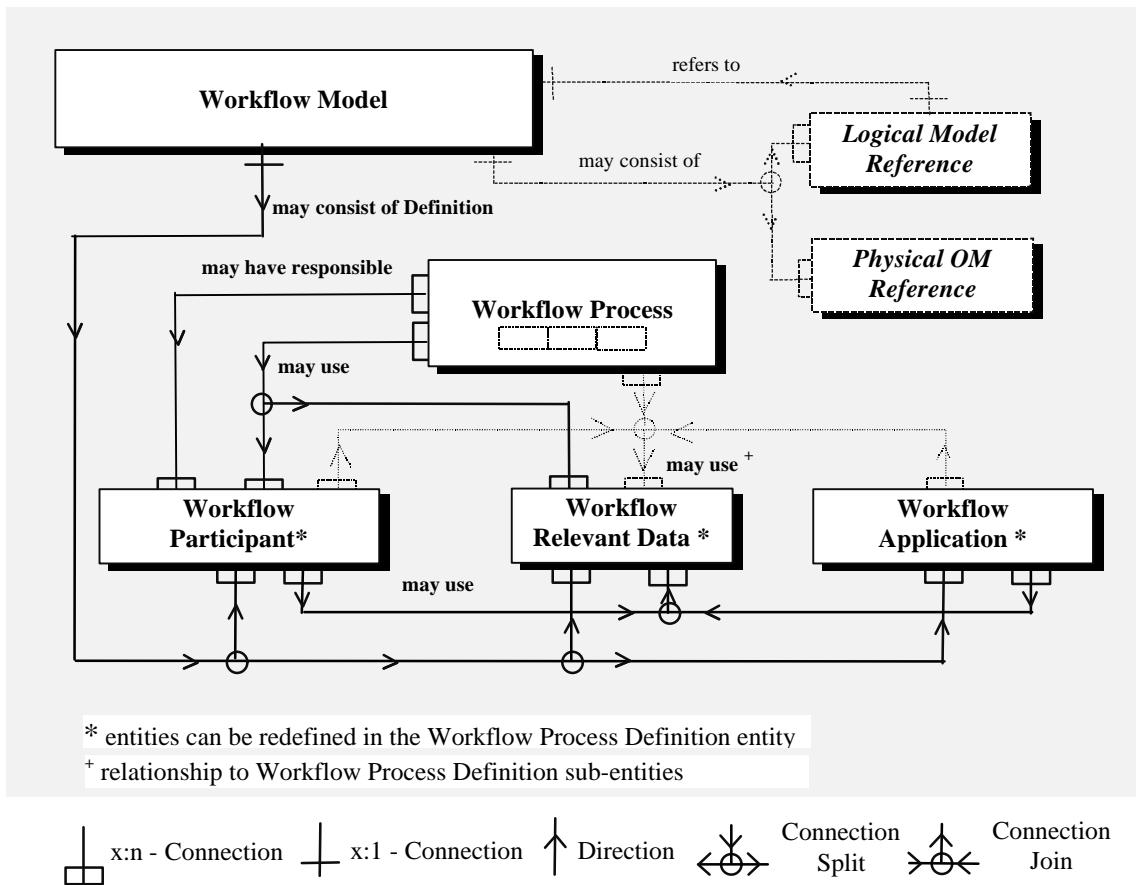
Workflow Model

refers to

may consist of

Logical Model Reference

may consist of Definition

Physical OM Reference

may have responsible

Workflow Process

may use

may use $^{+}$

Workflow Participant*

Workflow Relevant Data *

Workflow Application *

may use

* entities can be redefined in the Workflow Process Definition entity
$^{+}$ relationship to Workflow Process Definition sub-entities

x:n - Connection   x:1 - Connection   Direction   Connection Split   Connection Join